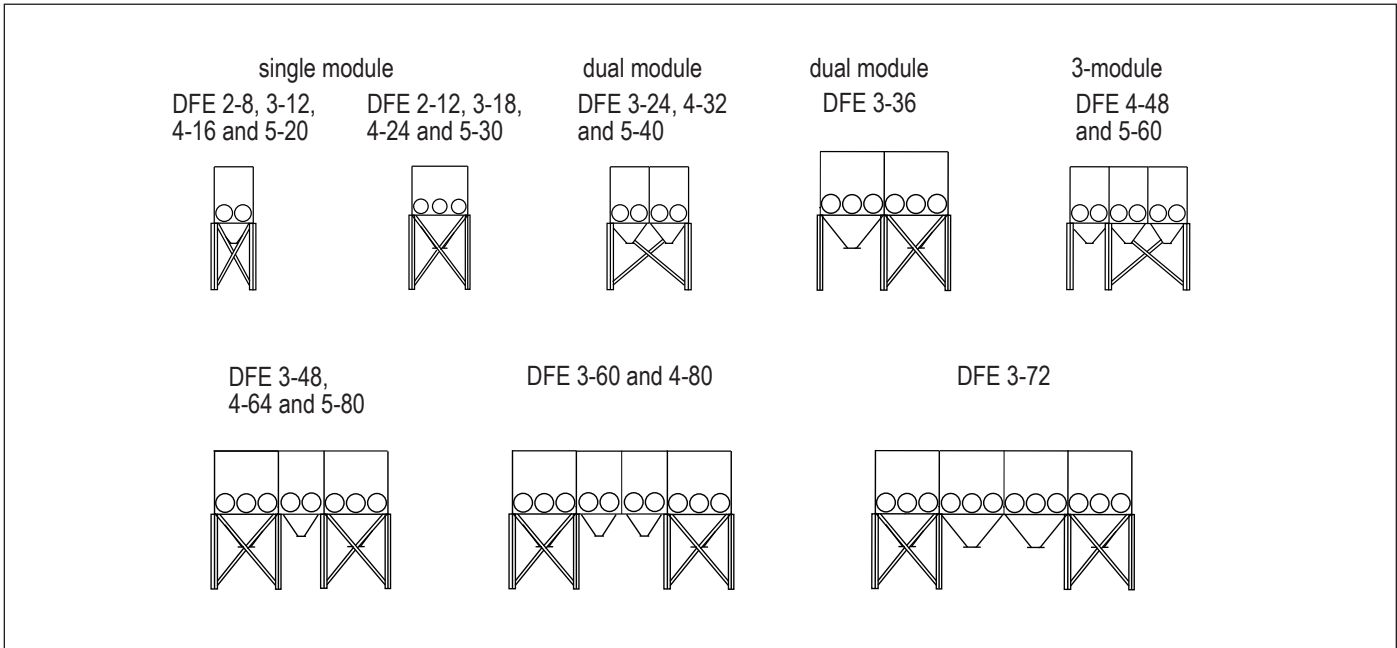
single module

DFE 2-8, 3-12, 4-16 and 5-20

DFE 2-12, 3-18, 4-24 and 5-30

dual module

DFE 3-24, 4-32 and 5-40

dual module

DFE 3-36

3-module

DFE 4-48 and 5-60

DFE 3-48, 4-64 and 5-80

DFE 3-60 and 4-80

DFE 3-72